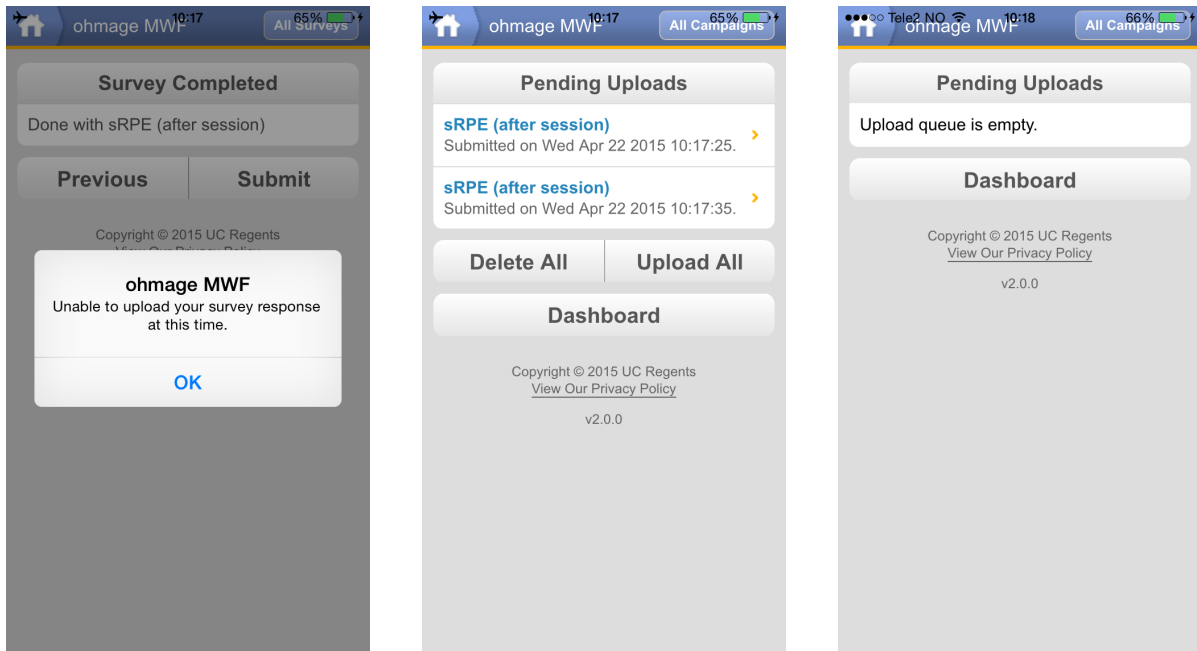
10:17 65%
ohmage MWF
All Surveys

Survey Completed

Done with sRPE (after session)

Previous
Submit

Copyright © 2015 UC Regents
View Our Privacy Policy

ohmage MWF
Unable to upload your survey response at this time.

OK

10:17 65%
ohmage MWF
All Campaigns

Pending Uploads

sRPE (after session)
Submitted on Wed Apr 22 2015 10:17:25.

sRPE (after session)
Submitted on Wed Apr 22 2015 10:17:35.

Delete All
Upload All

Dashboard

Copyright © 2015 UC Regents
View Our Privacy Policy

v2.0.0

●●●○○ Tele2 NO 10:18 66%
ohmage MWF
All Campaigns

Pending Uploads

Upload queue is empty.

Dashboard

Copyright © 2015 UC Regents
View Our Privacy Policy

v2.0.0